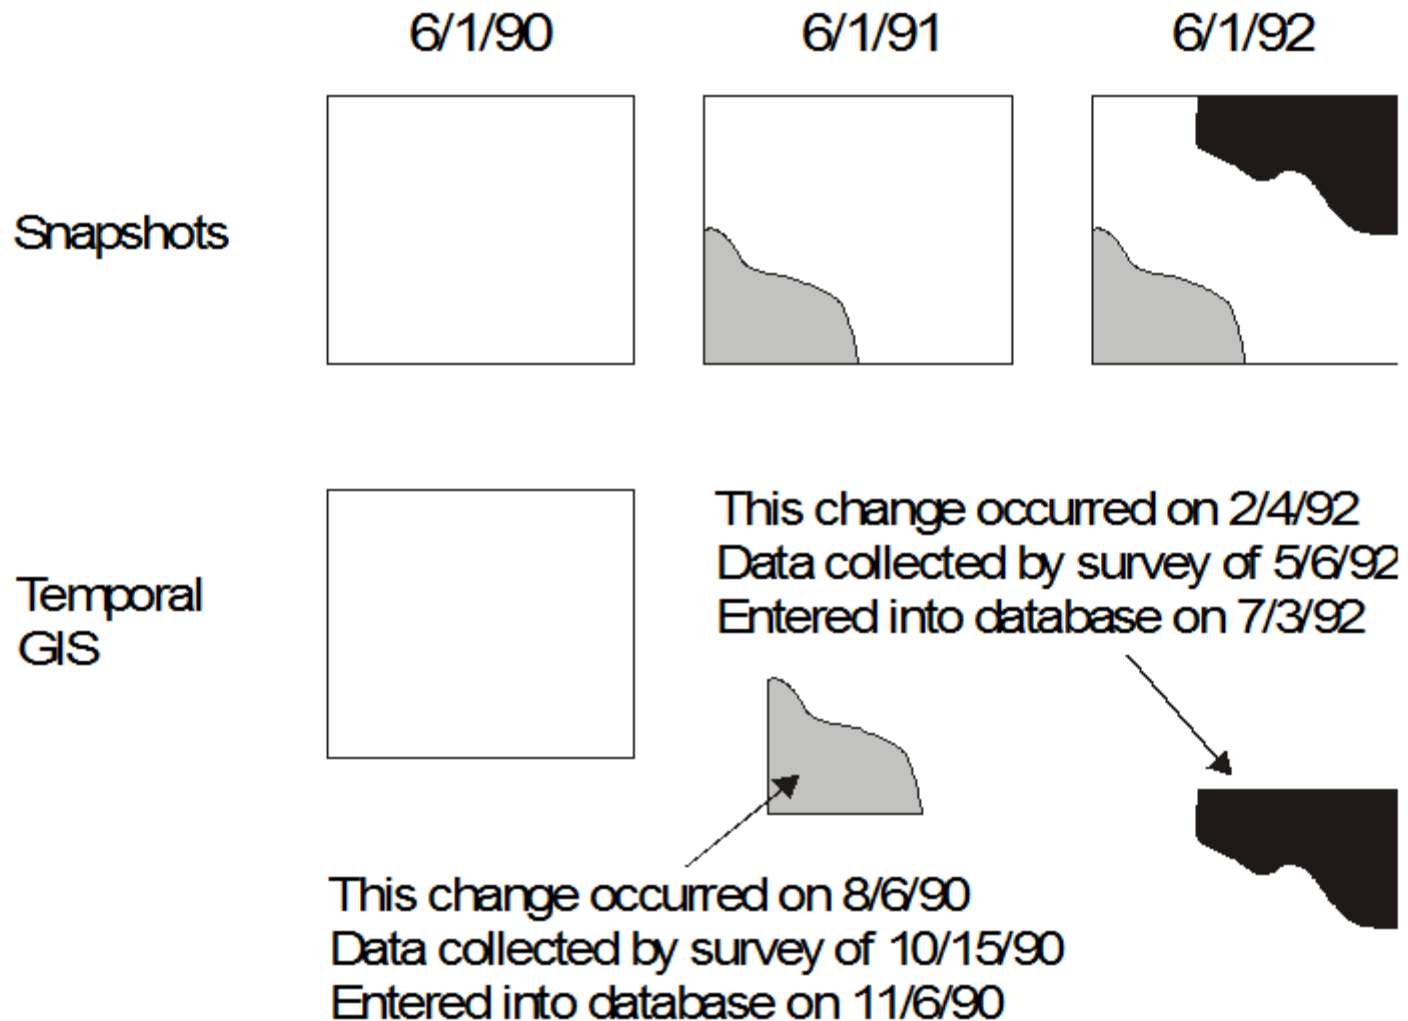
6/1/90 6/1/91 6/1/92

Snapshots

Temporal GIS

This change occurred on 2/4/92
Data collected by survey of 5/6/92
Entered into database on 7/3/92

This change occurred on 8/6/90
Data collected by survey of 10/15/90
Entered into database on 11/6/90